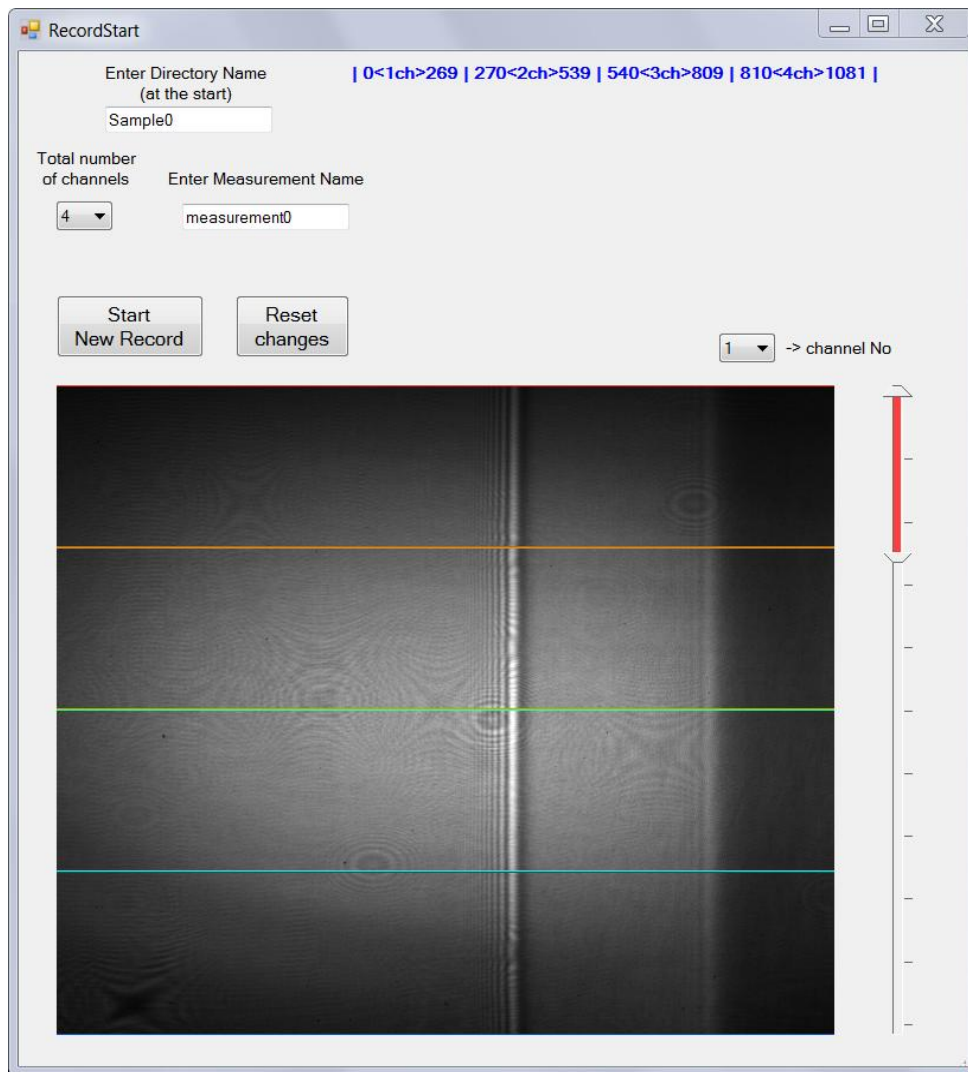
RecordStart

Enter Directory Name
(at the start)

Sample0

| 0<1ch>269 | 270<2ch>539 | 540<3ch>809 | 810<4ch>1081 |

Total number
of channels

4

Enter Measurement Name

measurement0

Start
New Record

Reset
changes

1

-> channel No